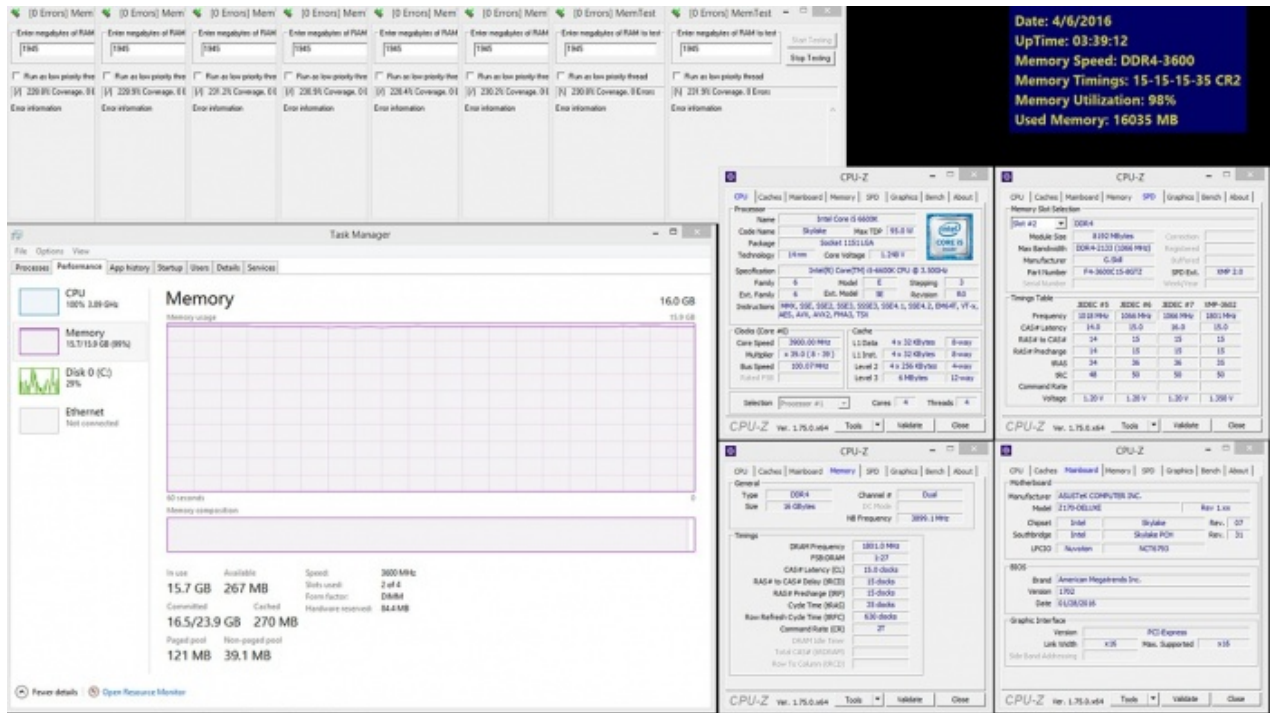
[0 Errors] Mem [0 Errors] Mem [0 Errors] Mem [0 Errors] Mem [0 Errors] Mem [0 Errors] Mem [0 Errors] MemTest [0 Errors] MemTest

Enter megabytes of RAM
1945

Start Testing
Stop Testing

Run as low priority thread

[/] 229.8% Coverage, 0 E [/] 229.9% Coverage, 0 E [/] 231.2% Coverage, 0 E [/] 230.9% Coverage, 0 E [/] 228.4% Coverage, 0 E [/] 230.2% Coverage, 0 E [\] 230.8% Coverage, 0 Errors [\] 231.9% Coverage, 0 Errors

Error information

Date: 4/6/2016
UpTime: 03:39:12
Memory Speed: DDR4-3600
Memory Timings: 15-15-15-35 CR2
Memory Utilization: 98%
Used Memory: 16035 MB

Task Manager
File Options View
Processes Performance App history Startup Users Details Services

CPU
100% 3.89 GHz
Memory
15.7/15.9 GB (99%)
Disk 0 (C:)
29%
Ethernet
Not connected

Memory 16.0 GB
Memory usage 15.9 GB
60 seconds 0
Memory composition

In use 15.7 GB
Available 267 MB
Committed 16.5/23.9 GB
Cached 270 MB
Paged pool 121 MB
Non-paged pool 39.1 MB
Speed: 3600 MHz
Slots used: 2 of 4
Form factor: DIMM
Hardware reserved: 84.4 MB

Fewer details | Open Resource Monitor

CPU-Z
CPU | Caches | Mainboard | Memory | SPD | Graphics | Bench | About
Processor
Name Intel Core i5 6600K
Code Name Skylake Max TDP 95.0 W
Package Socket 1151 LGA
Technology 14 nm Core Voltage 1.248 V
Specification Intel(R) Core(TM) i5-6600K CPU @ 3.50GHz
Family 6 Model E Stepping 3
Ext. Family 6 Ext. Model 5E Revision R0
Instructions MMX, SSE, SSE2, SSE3, SSSE3, SSE4.1, SSE4.2, EM64T, VT-x, AES, AVX, AVX2, FMA3, TSX
Clocks (Core #0)
Core Speed 3900.00 MHz
Multiplier x 39.0 (8 - 39)
Bus Speed 100.07 MHz
Rated FSB
Cache
L1 Data 4 x 32 KBytes 8-way
L1 Inst. 4 x 32 KBytes 8-way
Level 2 4 x 256 KBytes 4-way
Level 3 6 MBytes 12-way
Selection Processor #1 Cores 4 Threads 4
CPU-Z Ver. 1.75.0.x64 Tools Validate Close

CPU-Z
CPU | Caches | Mainboard | Memory | SPD | Graphics | Bench | About
Memory Slot Selection
Slot #2 DDR4
Module Size 8192 MBytes
Max Bandwidth DDR4-2133 (1066 MHz)
Manufacturer G.Skill
Part Number F4-3600C15-8GTZ SPD Ext. XMP 2.0
Serial Number
Correction
Registered
Buffered
Week/Year
Timings Table
| | JEDEC #5 | JEDEC #6 | JEDEC #7 | XMP-3602 |
|---|---|---|---|---|
| Frequency | 1018 MHz | 1066 MHz | 1066 MHz | 1801 MHz |
| CAS# Latency | 14.0 | 15.0 | 16.0 | 15.0 |
| RAS# to CAS# | 14 | 15 | 15 | 15 |
| RAS# Precharge | 14 | 15 | 15 | 15 |
| tRAS | 34 | 36 | 36 | 35 |
| tRC | 48 | 50 | 50 | 50 |
| Command Rate | | | | |
| Voltage | 1.20 V | 1.20 V | 1.20 V | 1.350 V |
CPU-Z Ver. 1.75.0.x64 Tools Validate Close

CPU-Z
CPU | Caches | Mainboard | Memory | SPD | Graphics | Bench | About
General
Type DDR4 Channel # Dual
Size 16 GBytes DC Mode
NB Frequency 3899.1 MHz
Timings
DRAM Frequency 1801.0 MHz
FSB:DRAM 1:27
CAS# Latency (CL) 15.0 clocks
RAS# to CAS# Delay (tRCD) 15 clocks
RAS# Precharge (tRP) 15 clocks
Cycle Time (tRAS) 35 clocks
Row Refresh Cycle Time (tRFC) 630 clocks
Command Rate (CR) 2T
DRAM Idle Timer
Total CAS# (tRDRAM)
Row To Column (tRCD)
CPU-Z Ver. 1.75.0.x64 Tools Validate Close

CPU-Z
CPU | Caches | Mainboard | Memory | SPD | Graphics | Bench | About
Motherboard
Manufacturer ASUSTeK COMPUTER INC.
Model Z170-DELUXE Rev 1.xx
Chipset Intel Skylake Rev. 07
Southbridge Intel Skylake PCH Rev. 31
LPCIO Nuvoton NCT6793
BIOS
Brand American Megatrends Inc.
Version 1702
Date 01/28/2016
Graphic Interface
Version PCI-Express
Link Width x16 Max. Supported x16
Side Band Addressing
CPU-Z Ver. 1.75.0.x64 Tools Validate Close